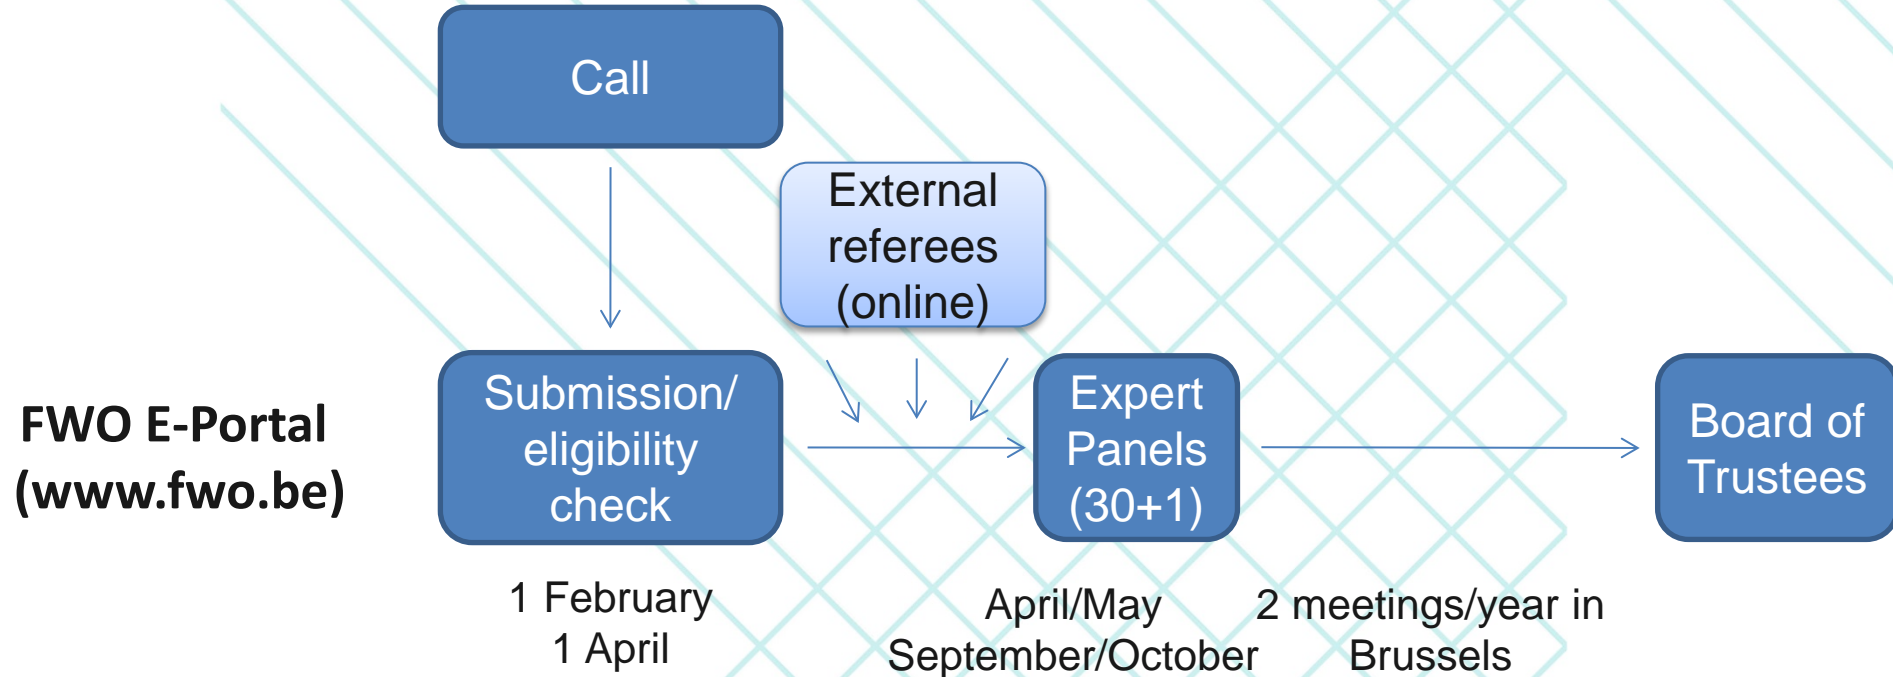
Call

External referees (online)

FWO E-Portal (www.fwo.be)

Submission/ eligibility check

Expert Panels (30+1)

Board of Trustees

1 February
1 April

April/May
September/October

2 meetings/year in Brussels